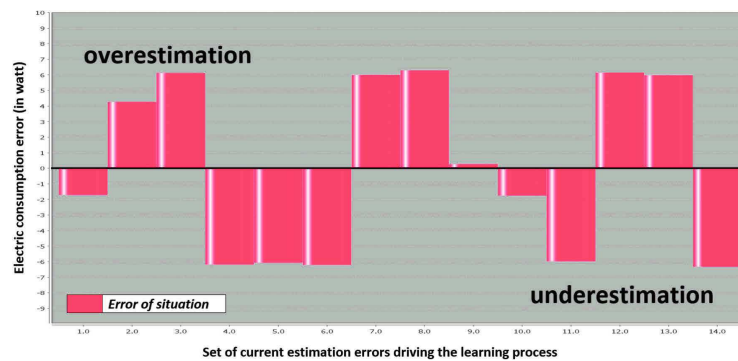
overestimation

underestimation

Error of situation

Electric consumption error (in watt)

10
9
8
7
6
5
4
3
2
1
0
-1
-2
-3
-4
-5
-6
-7
-8
-9

1.0 2.0 3.0 4.0 5.0 6.0 7.0 8.0 9.0 10.0 11.0 12.0 13.0 14.0

Set of current estimation errors driving the learning process